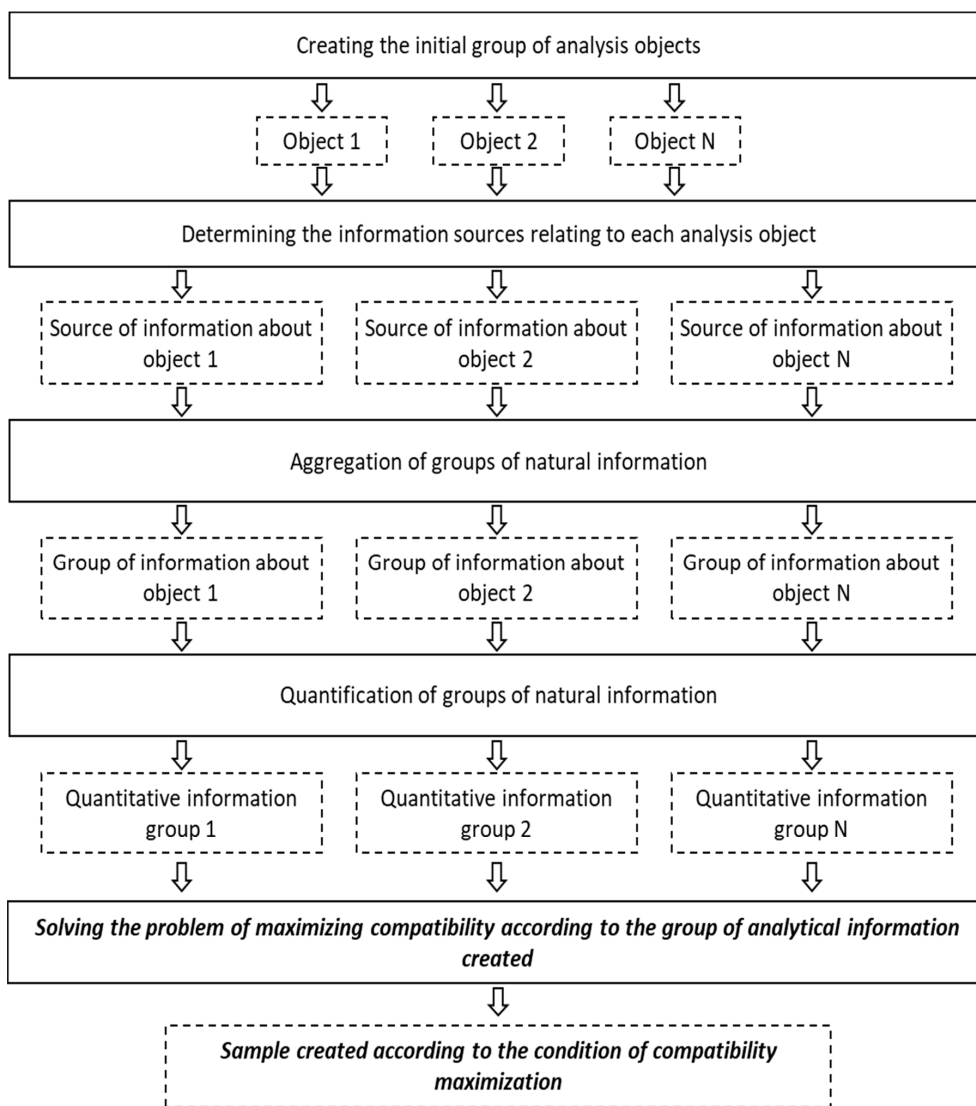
Creating the initial group of analysis objects

Object 1

Object 2

Object N

Determining the information sources relating to each analysis object

Source of information about object 1

Source of information about object 2

Source of information about object N

Aggregation of groups of natural information

Group of information about object 1

Group of information about object 2

Group of information about object N

Quantification of groups of natural information

Quantitative information group 1

Quantitative information group 2

Quantitative information group N

*Solving the problem of maximizing compatibility according to the group of analytical information created*

*Sample created according to the condition of compatibility maximization*